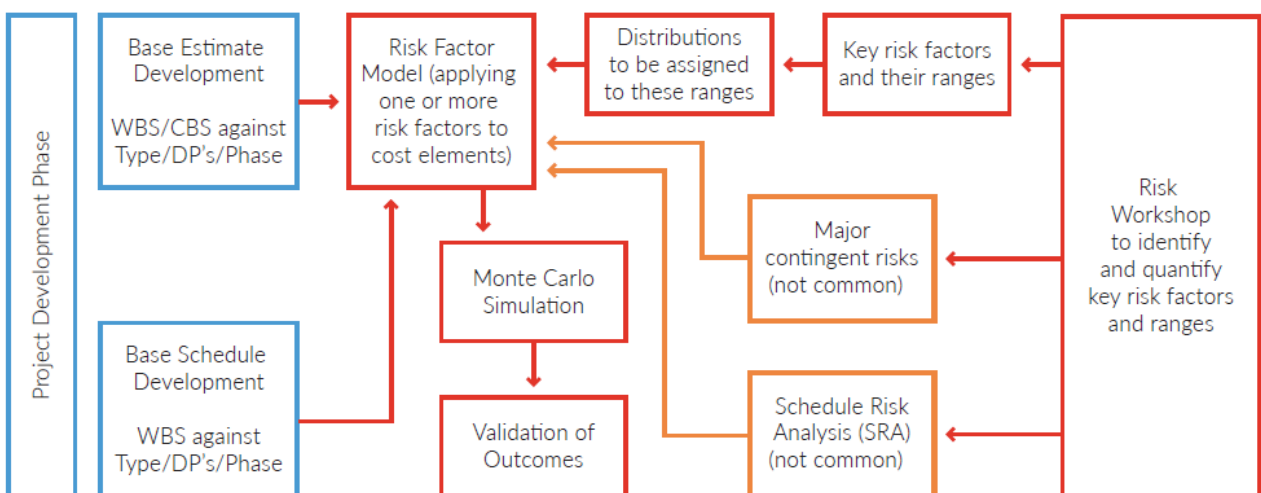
Project Development Phase

Base Estimate Development

WBS/CBS against Type/DP's/Phase

Risk Factor Model (applying one or more risk factors to cost elements)

Distributions to be assigned to these ranges

Key risk factors and their ranges

Risk Workshop to identify and quantify key risk factors and ranges

Major contingent risks (not common)

Monte Carlo Simulation

Base Schedule Development

WBS against Type/DP's/Phase

Validation of Outcomes

Schedule Risk Analysis (SRA) (not common)